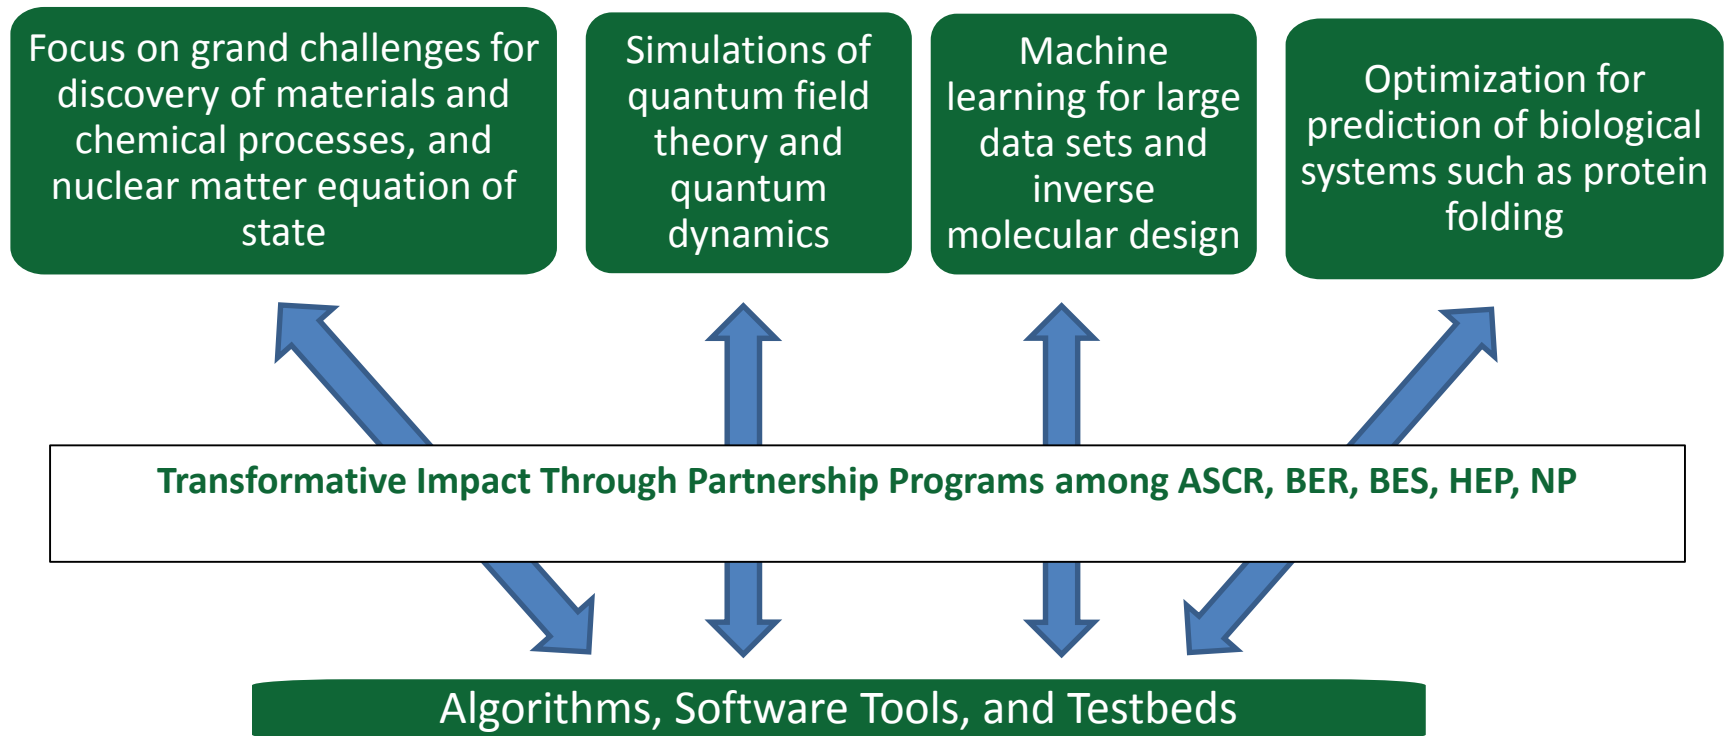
Focus on grand challenges for discovery of materials and chemical processes, and nuclear matter equation of state

Simulations of quantum field theory and quantum dynamics

Machine learning for large data sets and inverse molecular design

Optimization for prediction of biological systems such as protein folding

Transformative Impact Through Partnership Programs among ASCR, BER, BES, HEP, NP

Algorithms, Software Tools, and Testbeds